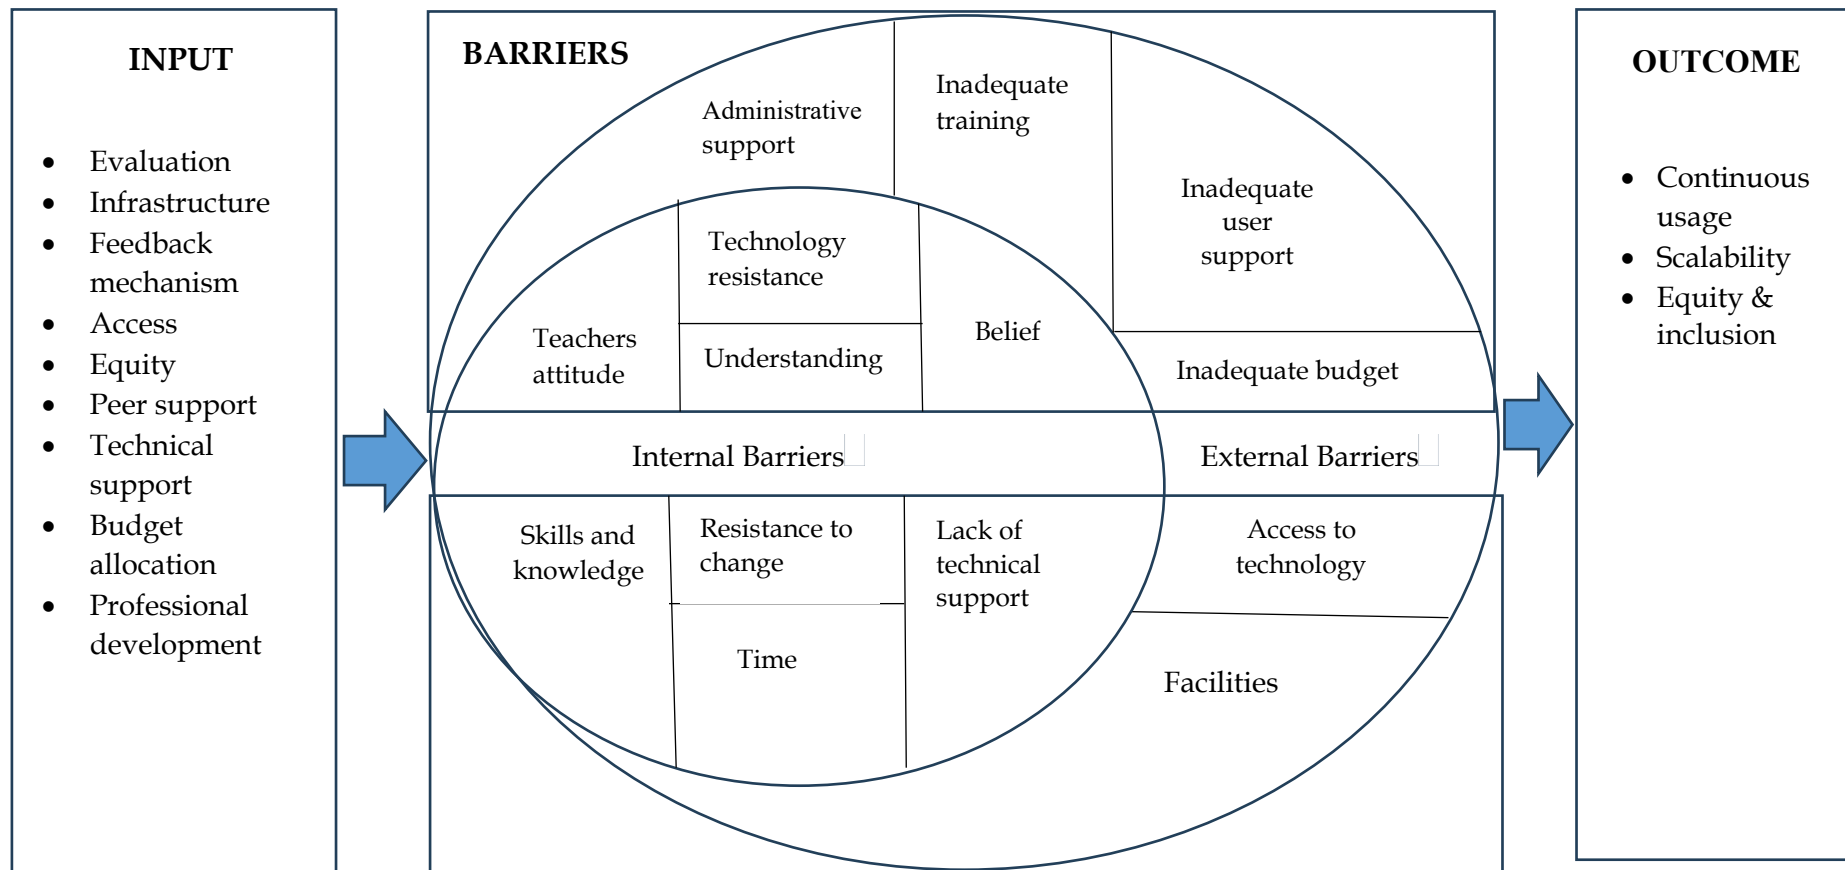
INPUT

- Evaluation
- Infrastructure
- Feedback mechanism
- Access
- Equity
- Peer support
- Technical support
- Budget allocation
- Professional development

BARRIERS

Administrative support

Inadequate training

Inadequate user support

Technology resistance

Teachers attitude

Understanding

Belief

Inadequate budget

Internal Barriers

External Barriers

Skills and knowledge

Resistance to change

Lack of technical support

Access to technology

Time

Facilities

OUTCOME

- Continuous usage
- Scalability
- Equity & inclusion